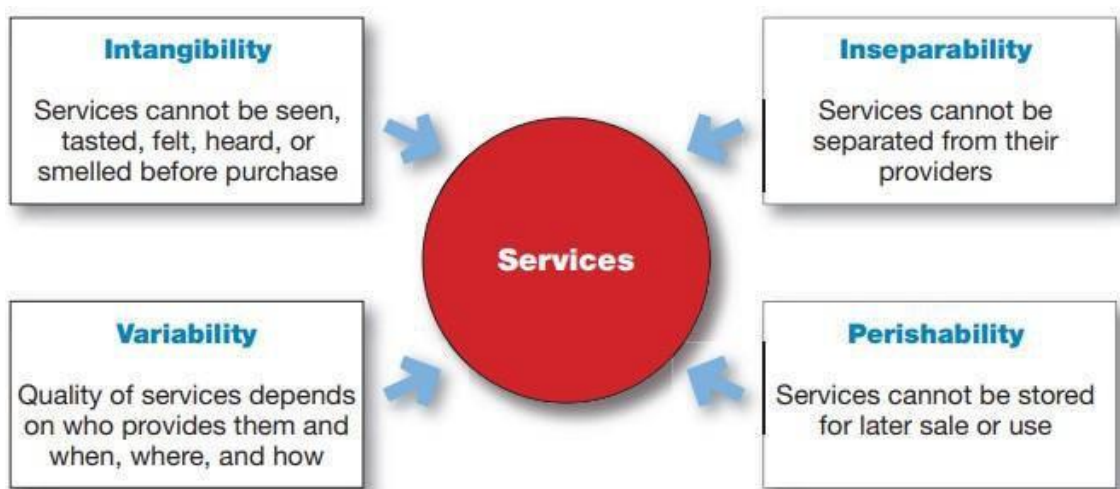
Intangibility

Services cannot be seen, tasted, felt, heard, or smelled before purchase

Inseparability

Services cannot be separated from their providers

Services

Variability

Quality of services depends on who provides them and when, where, and how

Perishability

Services cannot be stored for later sale or use